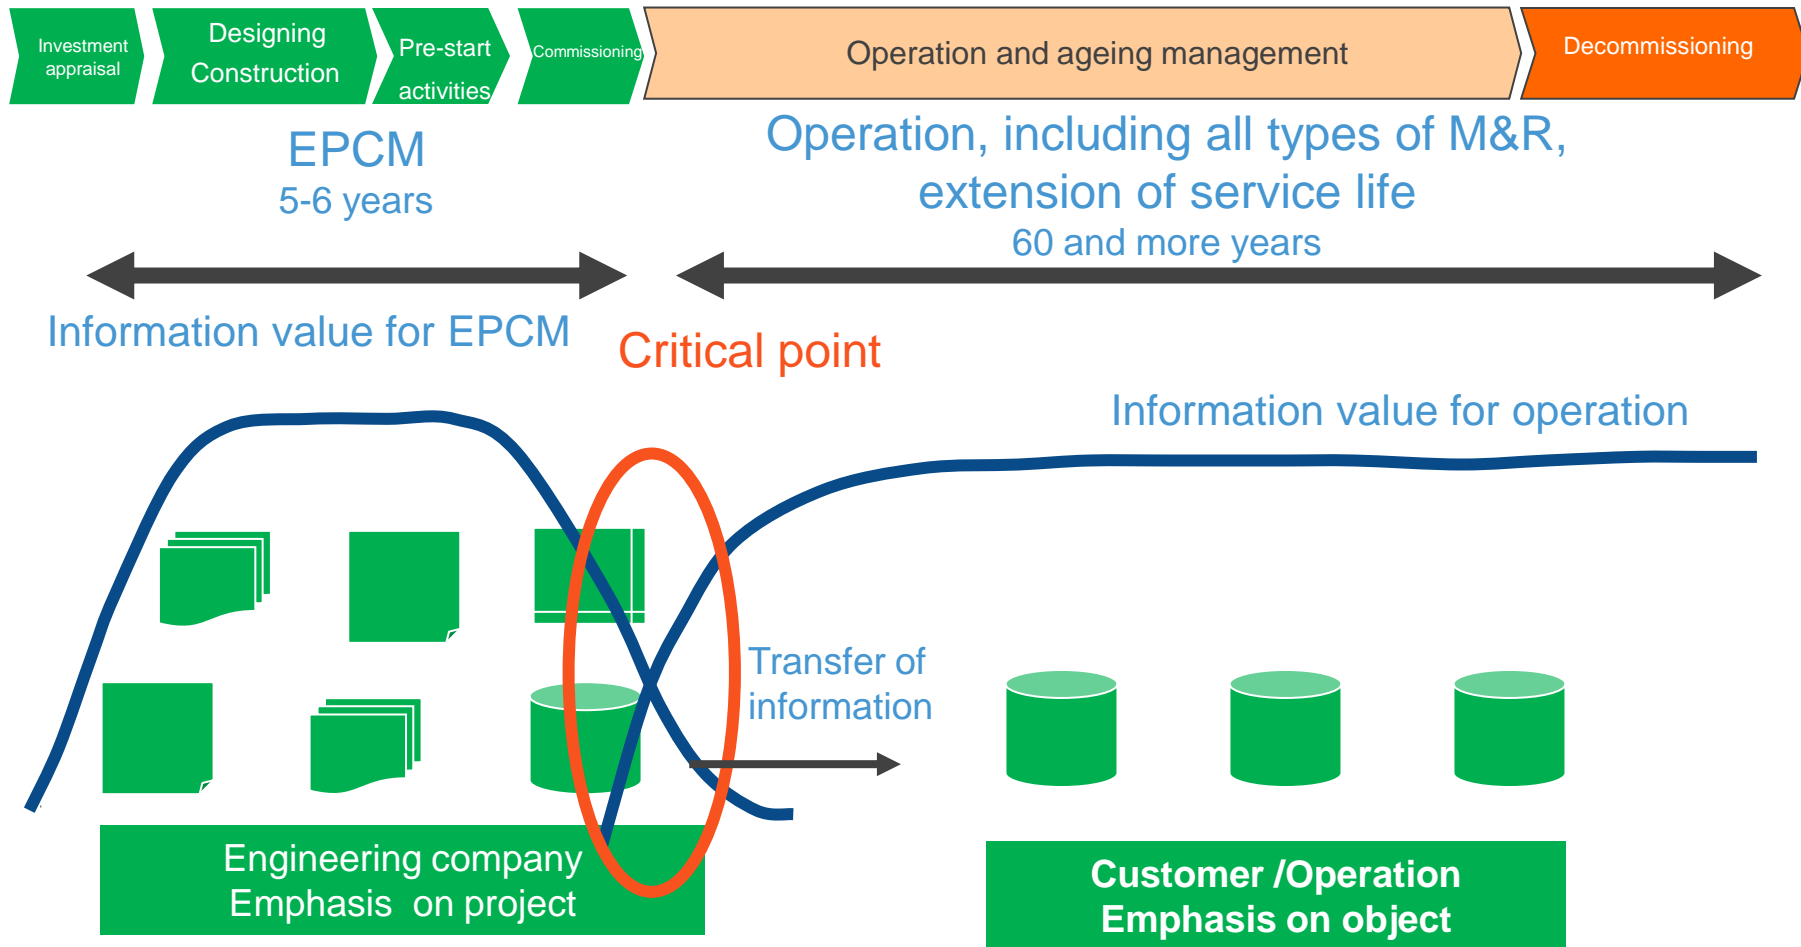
Investment appraisal

Designing Construction

Pre-start activities

Commissioning

Operation and ageing management

Decommissioning

EPCM
5-6 years

Operation, including all types of M&R, extension of service life
60 and more years

Information value for EPCM

Critical point

Information value for operation

Transfer of information

Engineering company
Emphasis on project

Customer /Operation
Emphasis on object